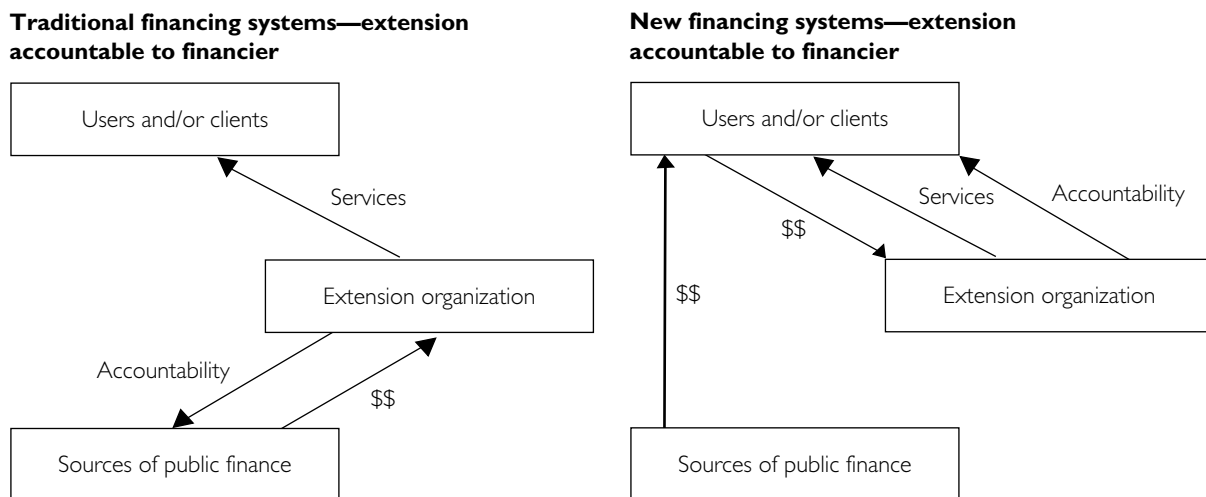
**Traditional financing systems—extension accountable to financier**

Users and/or clients

Services

Extension organization

Accountability

$$

Sources of public finance

**New financing systems—extension accountable to financier**

Users and/or clients

$$

Services

Accountability

$$

Extension organization

Sources of public finance